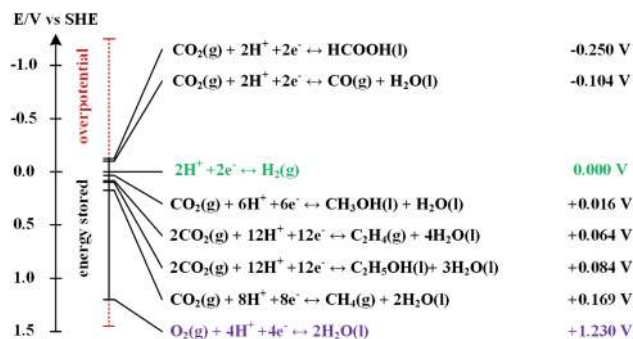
E/V vs SHE

-1.0

-0.5

0.0

0.5

1.0

1.5

overpotential

energy stored

$CO_2(g) + 2H^+ + 2e^- \leftrightarrow HCOOH(l)$ -0.250 V

$CO_2(g) + 2H^+ + 2e^- \leftrightarrow CO(g) + H_2O(l)$ -0.104 V

$2H^+ + 2e^- \leftrightarrow H_2(g)$ 0.000 V

$CO_2(g) + 6H^+ + 6e^- \leftrightarrow CH_3OH(l) + H_2O(l)$ +0.016 V

$2CO_2(g) + 12H^+ + 12e^- \leftrightarrow C_2H_4(g) + 4H_2O(l)$ +0.064 V

$2CO_2(g) + 12H^+ + 12e^- \leftrightarrow C_2H_5OH(l) + 3H_2O(l)$ +0.084 V

$CO_2(g) + 8H^+ + 8e^- \leftrightarrow CH_4(g) + 2H_2O(l)$ +0.169 V

$O_2(g) + 4H^+ + 4e^- \leftrightarrow 2H_2O(l)$ +1.230 V